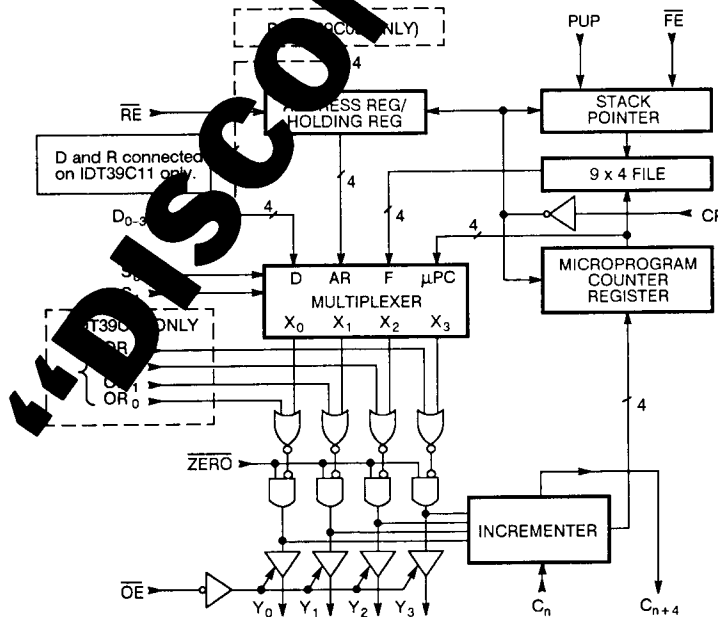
R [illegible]9C0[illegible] ONLY)

PUP

$\overline{FE}$

4

$\overline{RE}$

A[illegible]RESS REG/ HOLDING REG

STACK POINTER

D and R connected on IDT39C11 only.

4

9 x 4 FILE

$D_{0-3}$

4

4

CP

4

S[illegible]

S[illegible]

D AR F μPC MULTIPLEXER $X_0$ $X_1$ $X_2$ $X_3$

MICROPROGRAM COUNTER REGISTER

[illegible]T39C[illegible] ONLY

OR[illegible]

OR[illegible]

$OR_1$

$OR_0$

4

$\overline{ZERO}$

INCREMENTER

$\overline{OE}$

$Y_0$ $Y_1$ $Y_2$ $Y_3$

$C_n$

$C_{n+4}$

"DISCO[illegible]